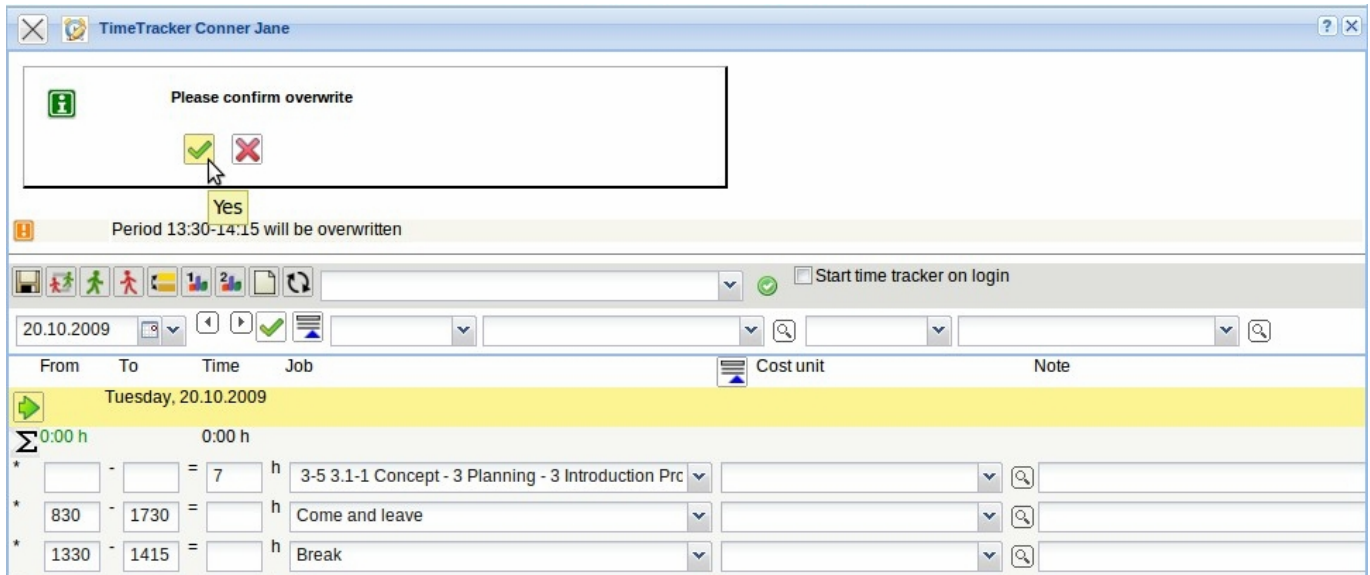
TimeTracker Conner Jane

?

Please confirm overwrite

Yes

Period 13:30-14:15 will be overwritten

Start time tracker on login

20.10.2009

From To Time Job Cost unit Note

Tuesday, 20.10.2009

$\Sigma$ 0:00 h 0:00 h

\* - = 7 h 3-5 3.1-1 Concept - 3 Planning - 3 Introduction Prc

\* 830 - 1730 = h Come and leave

\* 1330 - 1415 = h Break